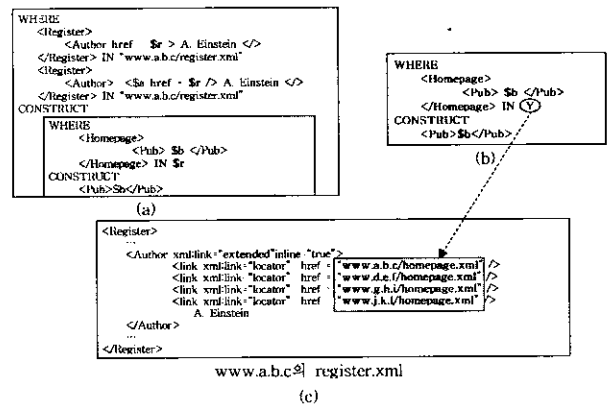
WHERE
<Register>
<Author href $r > A. Einstein </>
</Register> IN "www.a.b.c/register.xml"
<Register>
<Author> <$a href = $r /> A. Einstein </>
</Register> IN "www.a.b.c/register.xml"
CONSTRUCT
WHERE
<Homepage>
<Pub> $b </Pub>
</Homepage> IN $r
CONSTRUCT
<Pub>$b</Pub>

(a)

WHERE
<Homepage>
<Pub> $b </Pub>
</Homepage> IN Y
CONSTRUCT
<Pub>$b</Pub>

(b)

<Register>
...
<Author xml:link="extended"inline="true">
<link xml:link="locator" href = "www.a.b.c/homepage.xml" />
<link xml:link="locator" href = "www.d.e.f/homepage.xml" />
<link xml:link="locator" href = "www.g.h.i/homepage.xml" />
<link xml:link="locator" href = "www.j.k.l/homepage.xml" />
A. Einstein
</Author>
...
</Register>

www.a.b.c의 register.xml
(c)